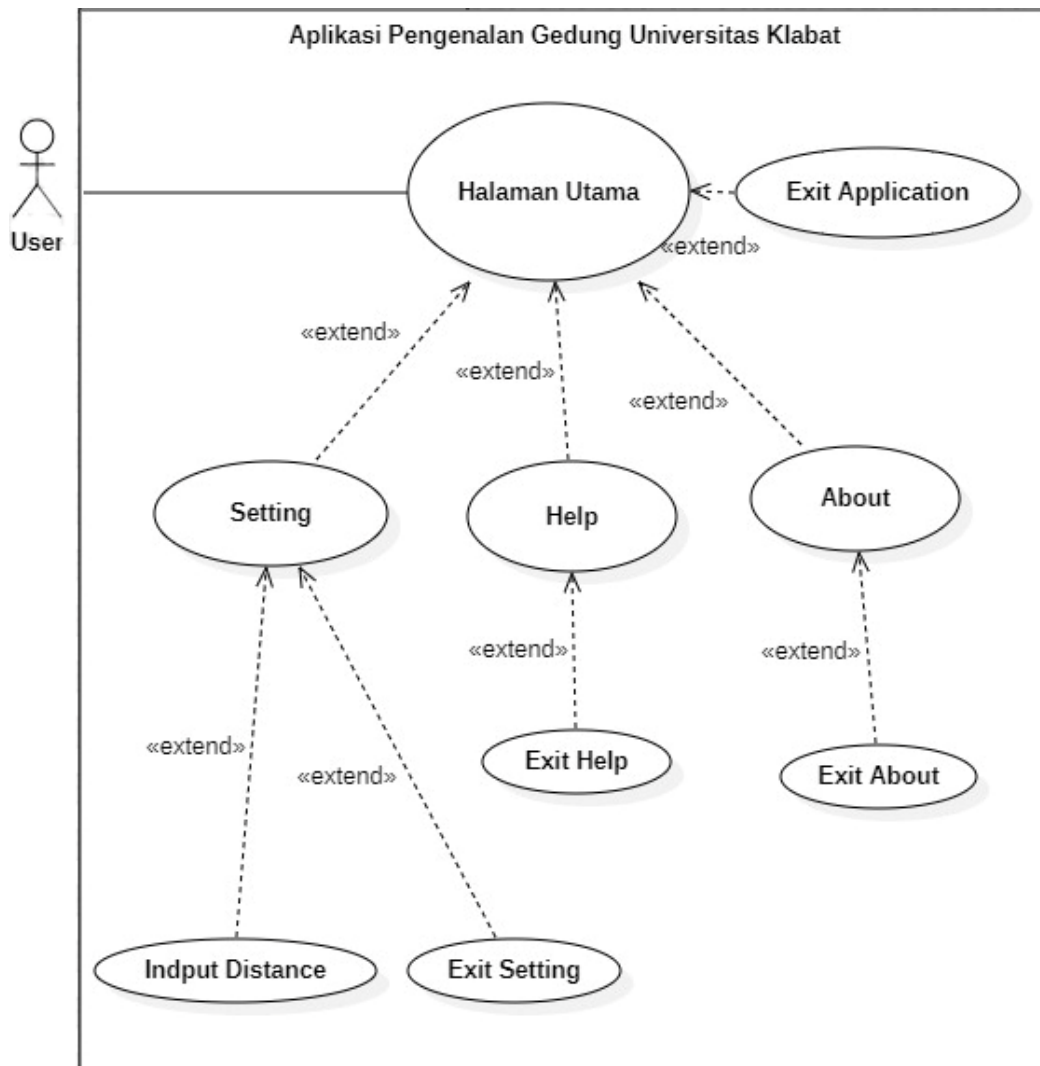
Aplikasi Pengenalan Gedung Universitas Klabat

User

Halaman Utama

Exit Application

«extend»

«extend»

«extend»

«extend»

Setting

Help

About

«extend»

«extend»

«extend»

«extend»

Exit Help

Exit About

Indput Distance

Exit Setting